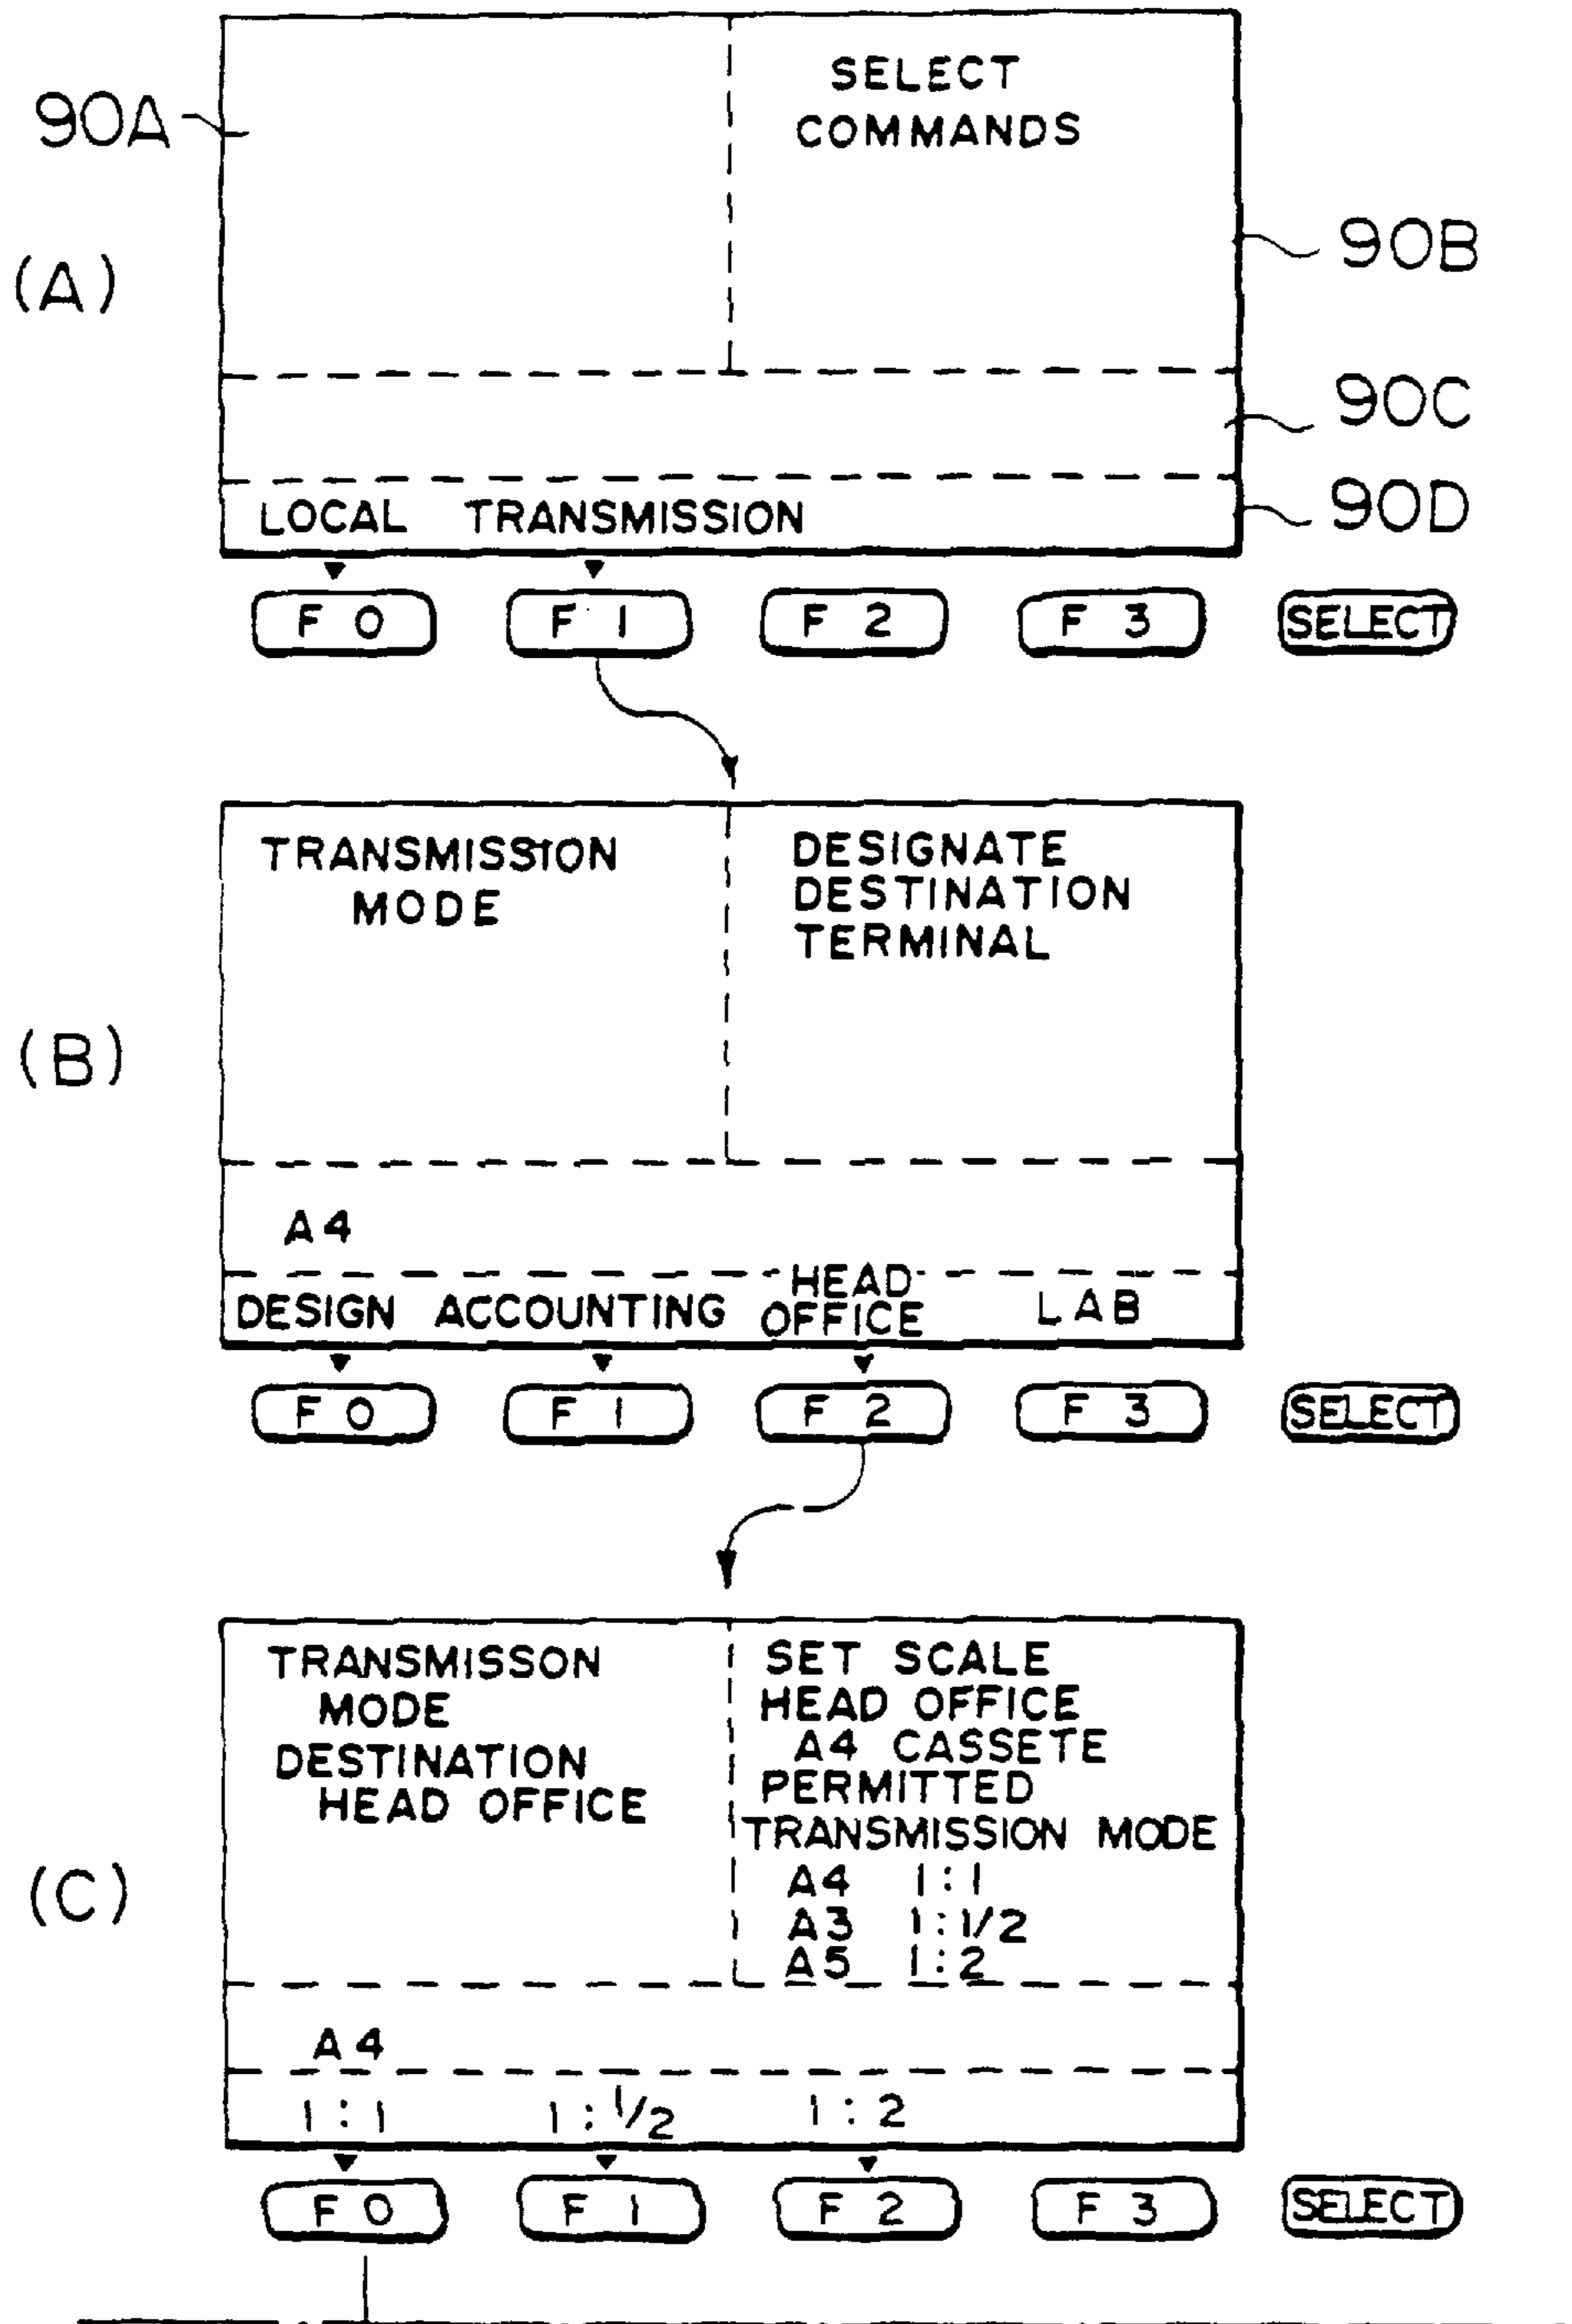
90A

SELECT COMMANDS

90B

(A)

90C

LOCAL TRANSMISSION

90D

F 0 F 1 F 2 F 3 SELECT

TRANSMISSION MODE

DESIGNATE DESTINATION TERMINAL

(B)

A4

DESIGN ACCOUNTING HEAD OFFICE LAB

F 0 F 1 F 2 F 3 SELECT

TRANSMISSON MODE
DESTINATION HEAD OFFICE

SET SCALE
HEAD OFFICE
A4 CASSETE PERMITTED
TRANSMISSION MODE
A4 1:1
A3 1:1/2
A5 1:2

(C)

A4

1:1 $1:\frac{1}{2}$ 1:2

F 0 F 1 F 2 F 3 SELECT